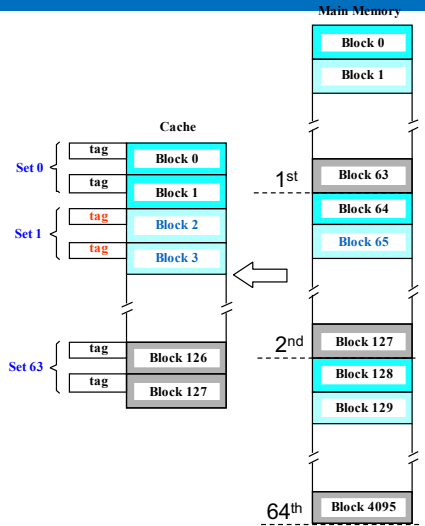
Main Memory

Block 0

Block 1

Cache

Set 0

tag

Block 0

tag

Block 1

1st

Block 63

Block 64

Set 1

tag

Block 2

tag

Block 3

Block 65

2nd

Block 127

Set 63

tag

Block 126

tag

Block 127

Block 128

Block 129

64th

Block 4095